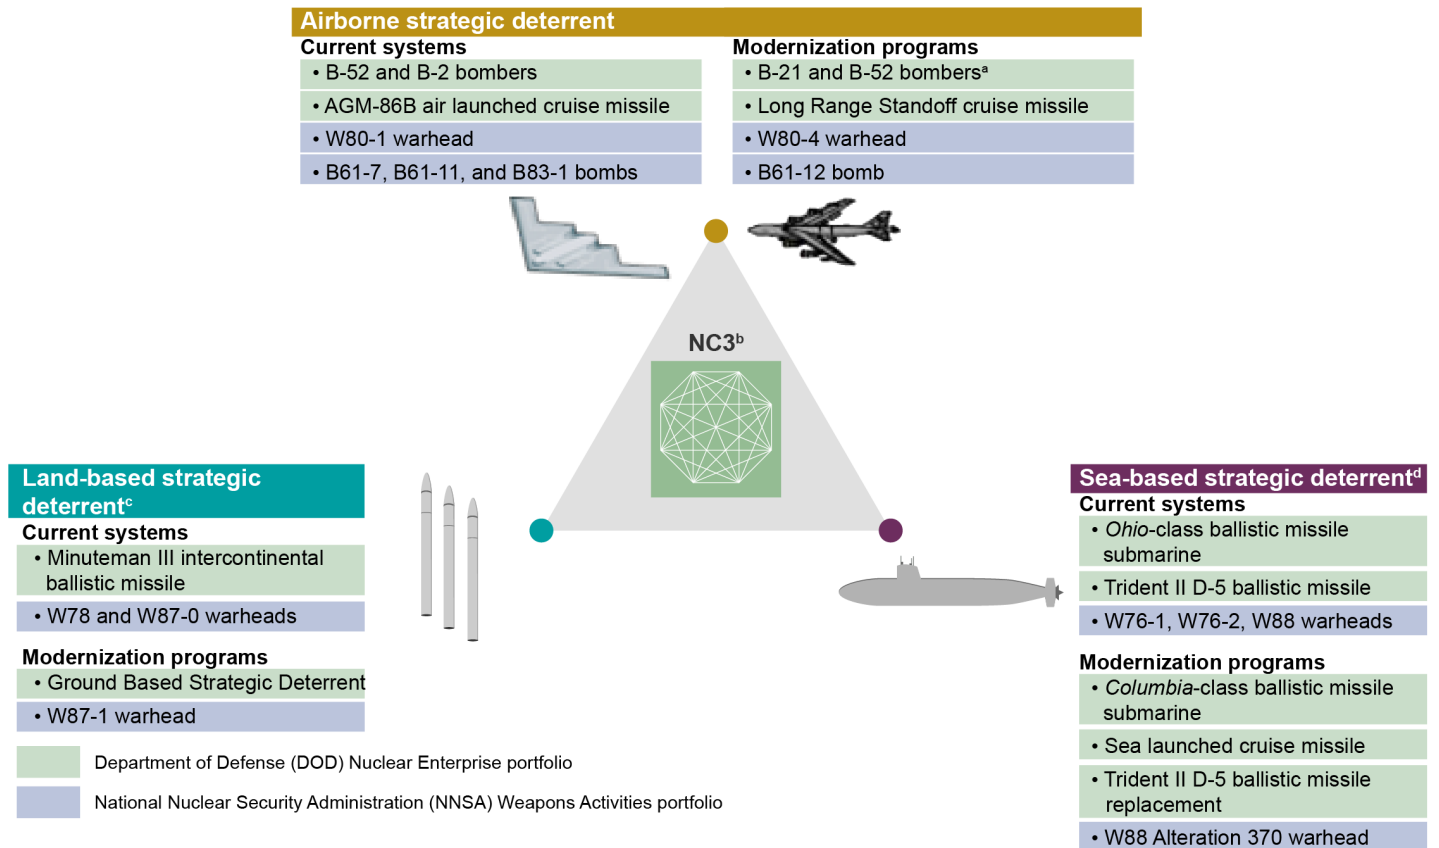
Airborne strategic deterrent

Current systems
• B-52 and B-2 bombers
• AGM-86B air launched cruise missile
• W80-1 warhead
• B61-7, B61-11, and B83-1 bombs

Modernization programs
• B-21 and B-52 bombers$^a$
• Long Range Standoff cruise missile
• W80-4 warhead
• B61-12 bomb

NC3$^b$

Land-based strategic deterrent$^c$

Current systems
• Minuteman III intercontinental ballistic missile
• W78 and W87-0 warheads

Modernization programs
• Ground Based Strategic Deterrent
• W87-1 warhead

Sea-based strategic deterrent$^d$

Current systems
• Ohio-class ballistic missile submarine
• Trident II D-5 ballistic missile
• W76-1, W76-2, W88 warheads

Modernization programs
• Columbia-class ballistic missile submarine
• Sea launched cruise missile
• Trident II D-5 ballistic missile replacement
• W88 Alteration 370 warhead

Department of Defense (DOD) Nuclear Enterprise portfolio

National Nuclear Security Administration (NNSA) Weapons Activities portfolio